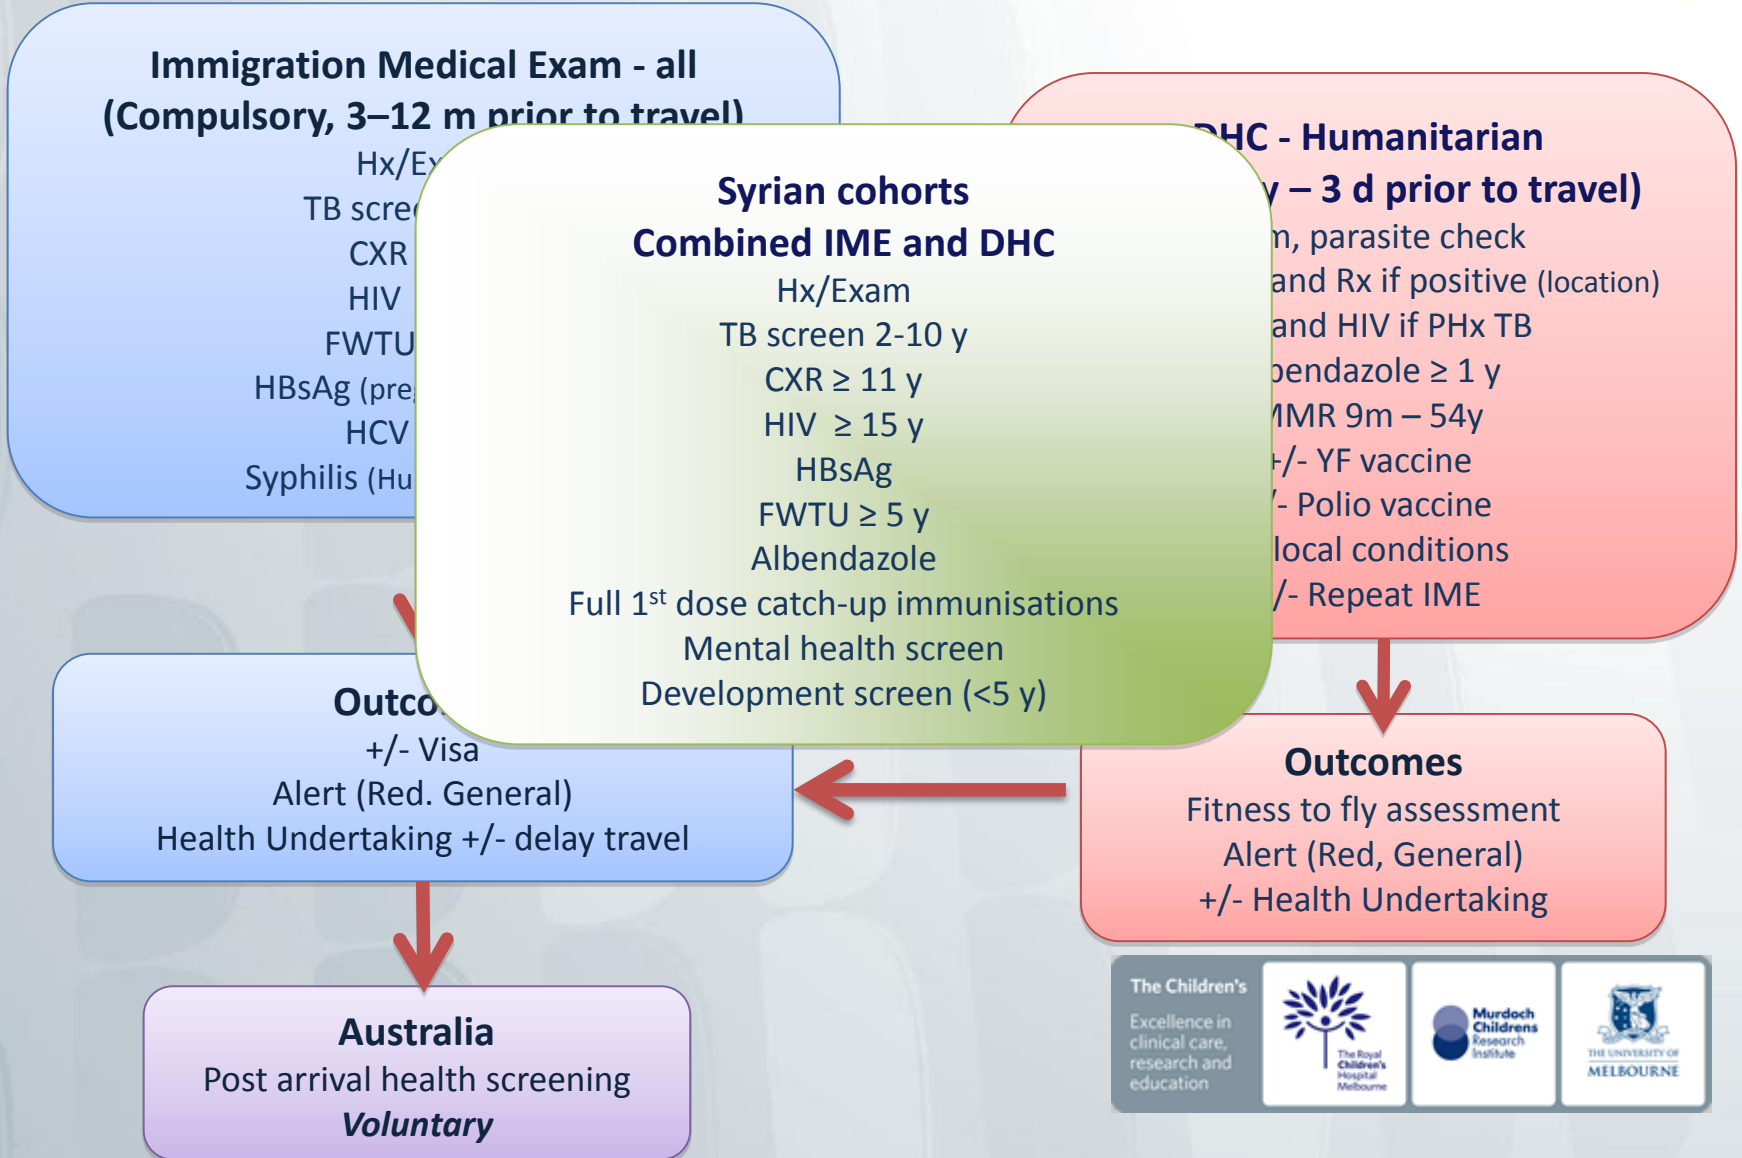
Immigration Medical Exam - all
(Compulsory, 3–12 m prior to travel)
Hx/Ex
TB scre
CXR
HIV
FWTU
HBsAg (pre
HCV
Syphilis (Hu

DHC - Humanitarian
y – 3 d prior to travel)
n, parasite check
and Rx if positive (location)
and HIV if PHx TB
bendazole ≥ 1 y
MMR 9m – 54y
+/- YF vaccine
/- Polio vaccine
local conditions
/- Repeat IME

Syrian cohorts
Combined IME and DHC
Hx/Exam
TB screen 2-10 y
CXR ≥ 11 y
HIV ≥ 15 y
HBsAg
FWTU ≥ 5 y
Albendazole
Full 1$^{st}$ dose catch-up immunisations
Mental health screen
Development screen (<5 y)

Outco
+/- Visa
Alert (Red. General)
Health Undertaking +/- delay travel

Outcomes
Fitness to fly assessment
Alert (Red, General)
+/- Health Undertaking

Australia
Post arrival health screening
Voluntary

The Children's
Excellence in clinical care, research and education
The Royal Children's Hospital Melbourne
Murdoch Childrens Research Institute
THE UNIVERSITY OF MELBOURNE